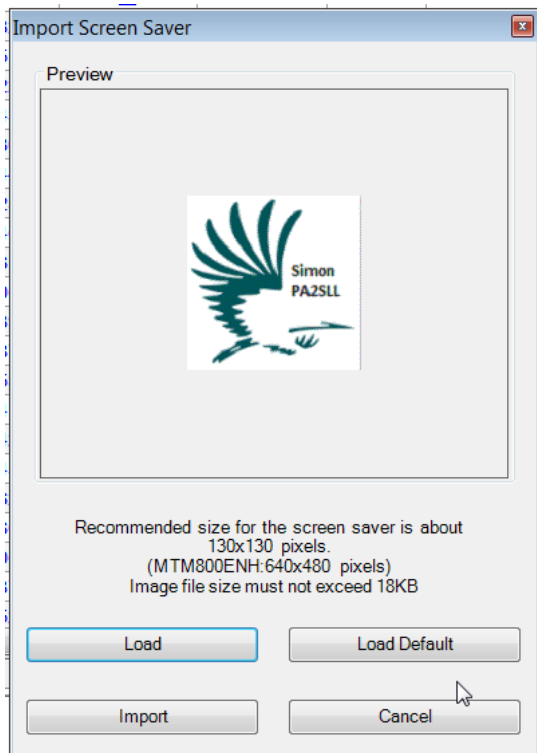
Import Screen Saver

Preview

Simon
PA2SLL

Recommended size for the screen saver is about 130x130 pixels.
(MTM800ENH:640x480 pixels)
Image file size must not exceed 18KB

Load

Load Default

Import

Cancel